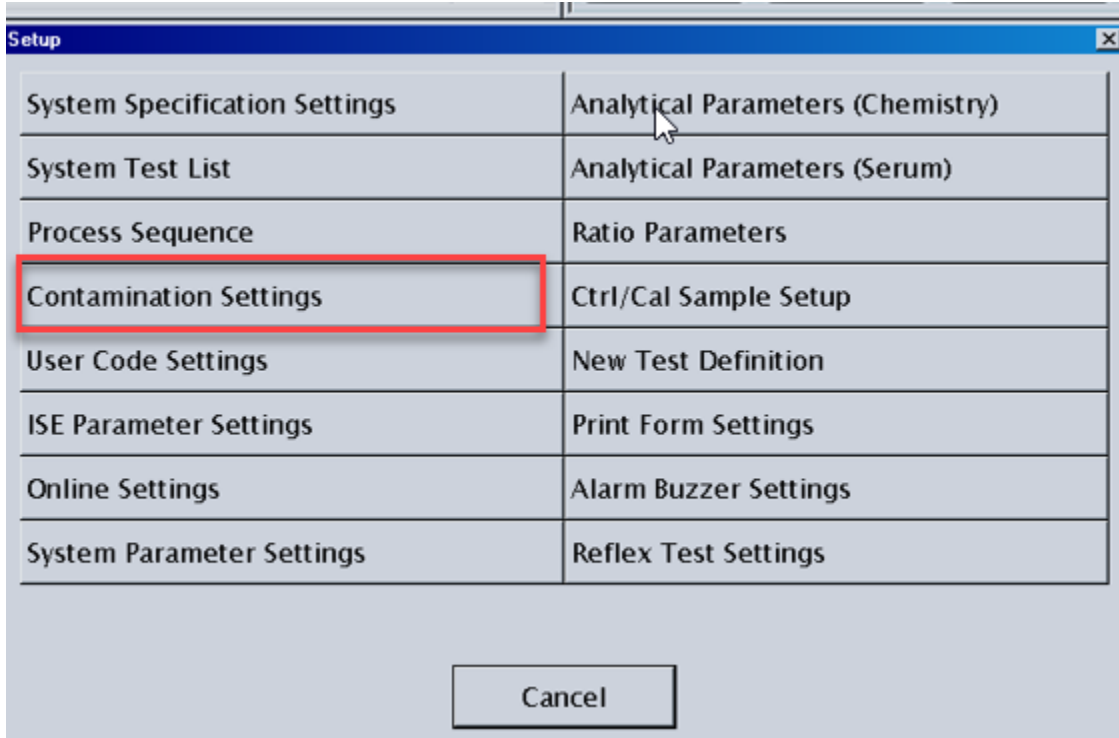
Setup

System Specification Settings
System Test List
Process Sequence
Contamination Settings
User Code Settings
ISE Parameter Settings
Online Settings
System Parameter Settings

Analytical Parameters (Chemistry)
Analytical Parameters (Serum)
Ratio Parameters
Ctrl/Cal Sample Setup
New Test Definition
Print Form Settings
Alarm Buzzer Settings
Reflex Test Settings

Cancel